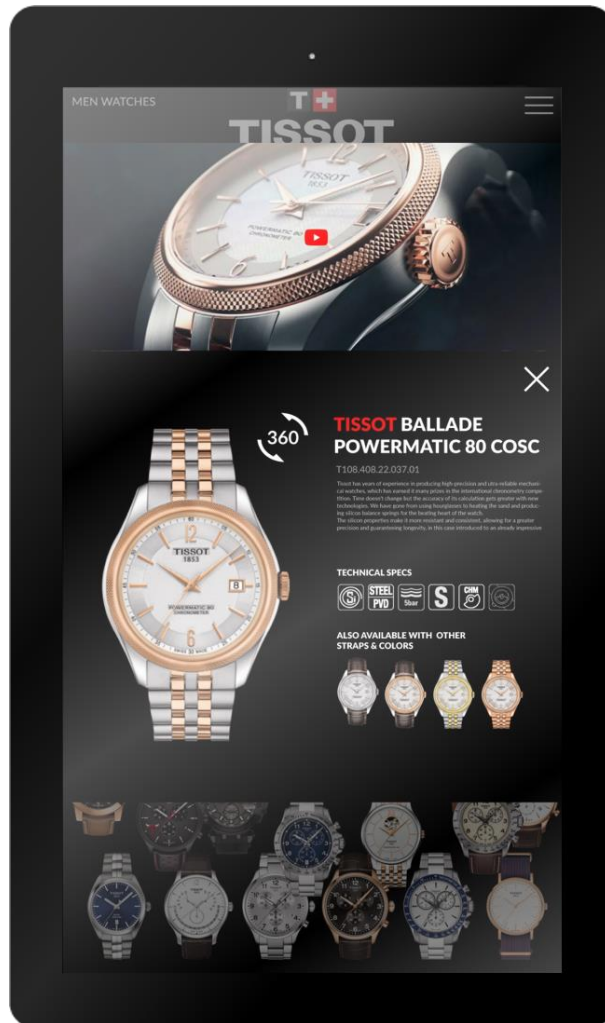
MEN WATCHES

TISSOT

TISSOT 1853

POWERMATIC 80 CHRONOMETER

360

TISSOT BALLADE POWERMATIC 80 COSC

T108.408.22.037.01

Tissot has years of experience in producing high-precision and ultra-reliable mechanical watches, which has earned it many prizes in the international chronometry competition. Time doesn't change but the accuracy of its calculation gets greater with new technologies. We have gone from using hourglasses to healing the sand and producing silicon balance springs for the beating heart of the watch. The silicon properties make it more resistant and consistent, allowing for a greater precision and guaranteeing longevity, in this case introduced to an already impressive

TECHNICAL SPECS

STEEL PVD 5bar S CHM

ALSO AVAILABLE WITH OTHER STRAPS & COLORS

TISSOT 1853

POWERMATIC 80 CHRONOMETER

SWISS MADE